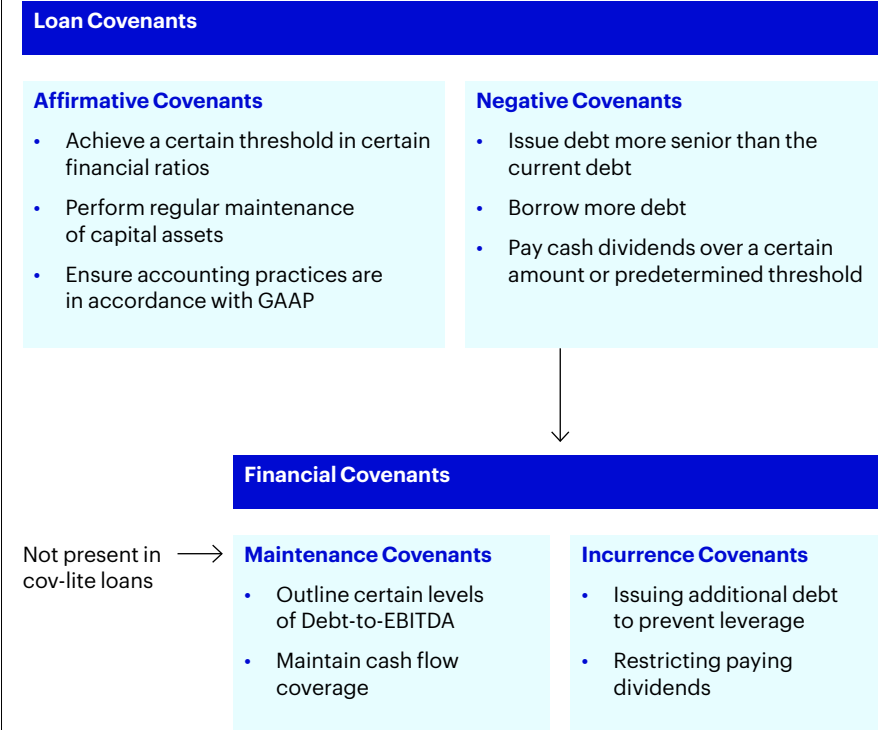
Loan Covenants

Affirmative Covenants

• Achieve a certain threshold in certain financial ratios

• Perform regular maintenance of capital assets

• Ensure accounting practices are in accordance with GAAP

Negative Covenants

• Issue debt more senior than the current debt

• Borrow more debt

• Pay cash dividends over a certain amount or predetermined threshold

Financial Covenants

Not present in cov-lite loans

Maintenance Covenants

• Outline certain levels of Debt-to-EBITDA

• Maintain cash flow coverage

Incurrence Covenants

• Issuing additional debt to prevent leverage

• Restricting paying dividends